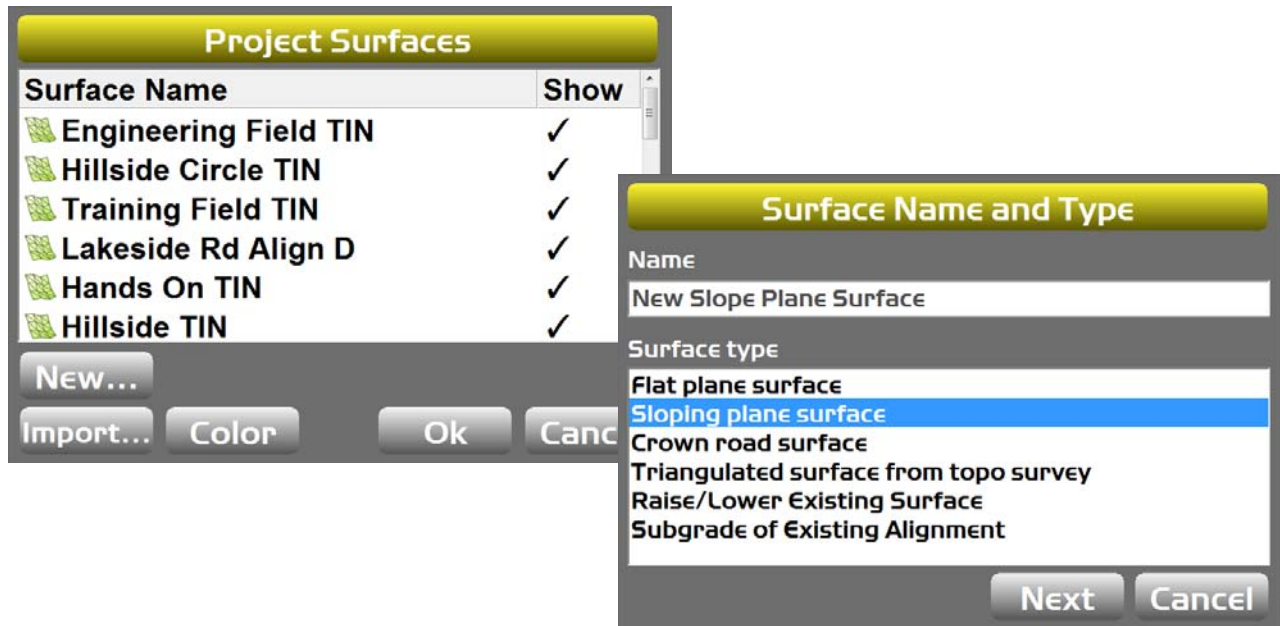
Project Surfaces

| Surface Name | Show |
|---|---|
| Engineering Field TIN | ✓ |
| Hillside Circle TIN | ✓ |
| Training Field TIN | ✓ |
| Lakeside Rd Align D | ✓ |
| Hands On TIN | ✓ |
| Hillside TIN | ✓ |

New...

Import... Color Ok Canc

Surface Name and Type

Name

New Slope Plane Surface

Surface type

Flat plane surface
Sloping plane surface
Crown road surface
Triangulated surface from topo survey
Raise/Lower Existing Surface
Subgrade of Existing Alignment

Next Cancel